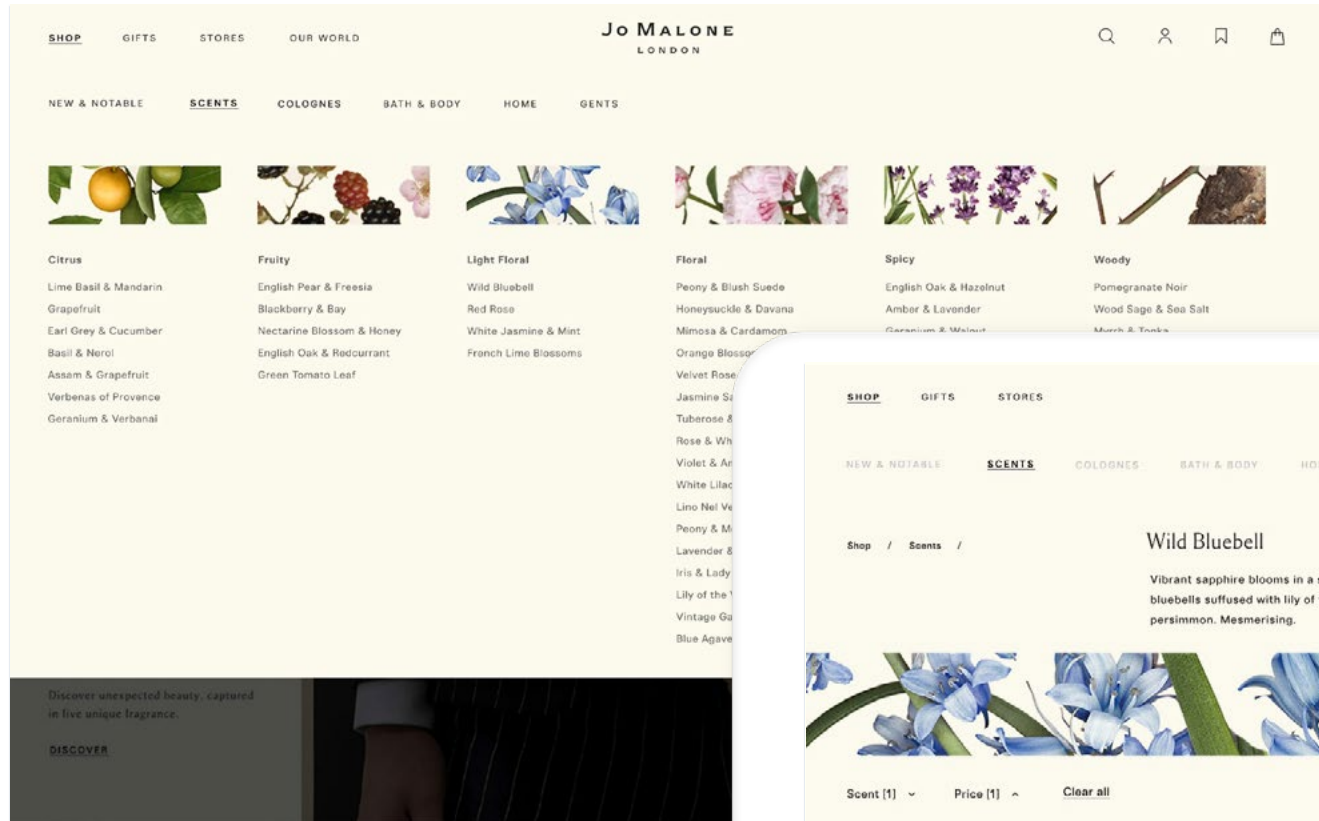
SHOP GIFTS STORES OUR WORLD

JO MALONE
LONDON

NEW & NOTABLE SCENTS COLOGNES BATH & BODY HOME GENTS

Citrus
Lime Basil & Mandarin
Grapefruit
Earl Grey & Cucumber
Basil & Neroli
Assam & Grapefruit
Verbenas of Provence
Geranium & Verbanai

Fruity
English Pear & Freesia
Blackberry & Bay
Nectarine Blossom & Honey
English Oak & Redcurrant
Green Tomato Leaf

Light Floral
Wild Bluebell
Red Rose
White Jasmine & Mint
French Lime Blossoms

Floral
Peony & Blush Suede
Honeysuckle & Davana
Mimosa & Cardamom
Orange Blosso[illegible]
Velvet Rose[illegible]
Jasmine Sa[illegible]
Tuberose &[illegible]
Rose & Wh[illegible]
Violet & Ar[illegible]
White Lilac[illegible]
Lino Nel Ve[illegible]
Peony & M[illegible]
Lavender &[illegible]
Iris & Lady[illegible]
Lily of the V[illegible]
Vintage Ga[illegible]
Blue Agave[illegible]

Spicy
English Oak & Hazelnut
Amber & Lavender
Geranium & Walnut

Woody
Pomegranate Noir
Wood Sage & Sea Salt
Myrrh & Tonka

Discover unexpected beauty, captured in five unique fragrance.
DISCOVER

SHOP GIFTS STORES

NEW & NOTABLE SCENTS COLOGNES BATH & BODY HO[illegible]

Shop / Scents /

Wild Bluebell

Vibrant sapphire blooms in a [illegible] bluebells suffused with lily of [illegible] persimmon. Mesmerising.

Scent [1] Price [1] Clear all